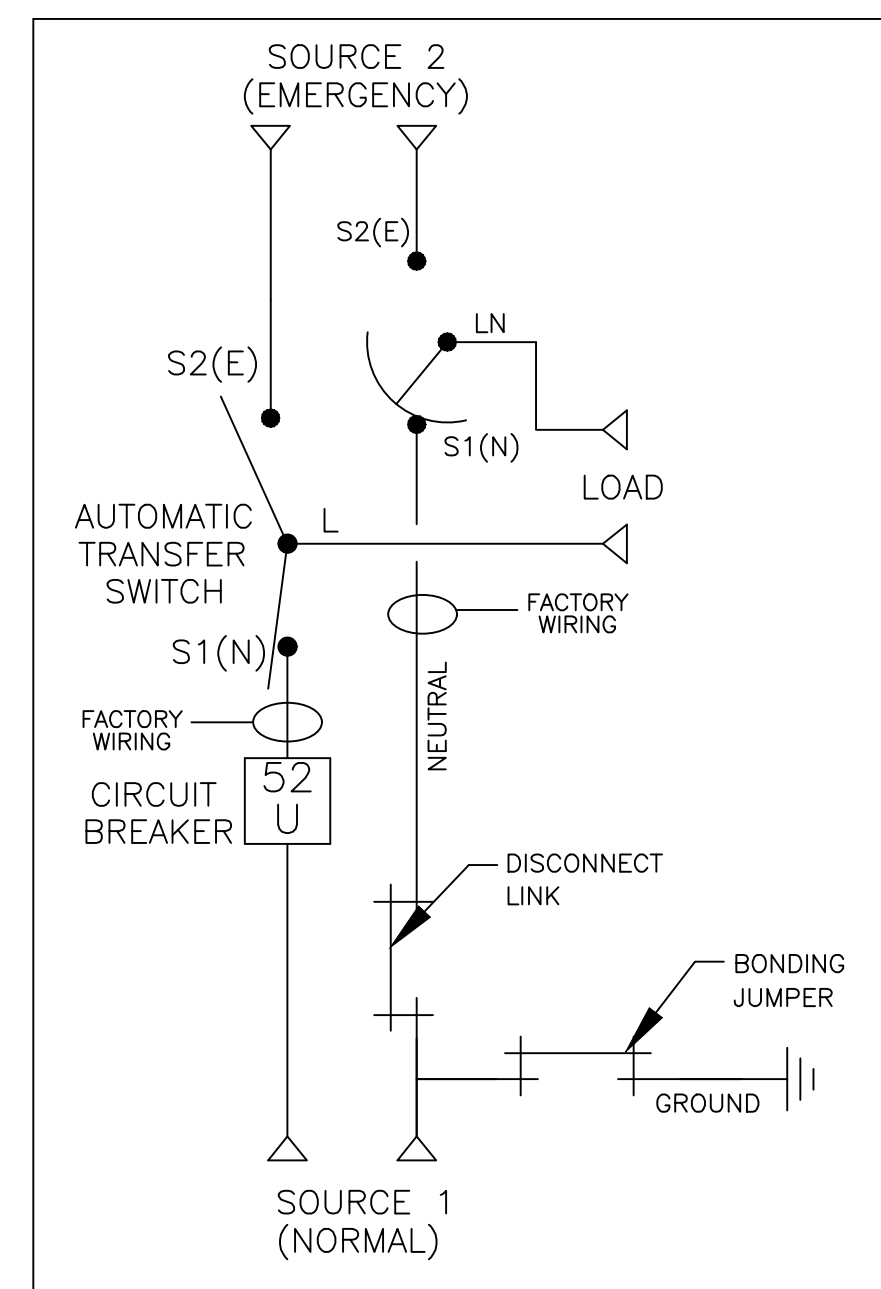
SOURCE 2
(EMERGENCY)

S2(E)

LN

S2(E)

S1(N)

LOAD

AUTOMATIC
TRANSFER
SWITCH

L

FACTORY
WIRING

S1(N)

NEUTRAL

FACTORY
WIRING

CIRCUIT
BREAKER

52
U

DISCONNECT
LINK

BONDING
JUMPER

GROUND

SOURCE 1
(NORMAL)